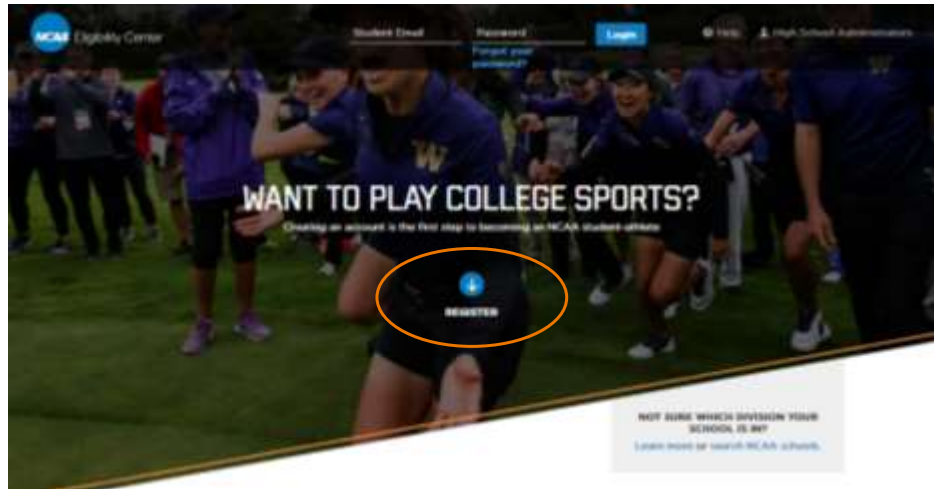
NCAA Eligibility Center

Student Email

Password

Forgot your password?

Login

Help

High School Administrators

WANT TO PLAY COLLEGE SPORTS?

Creating an account is the first step to becoming an NCAA student-athlete.

REGISTER

NOT SURE WHICH DIVISION YOUR SCHOOL IS IN?

Learn more or search NCAA schools.